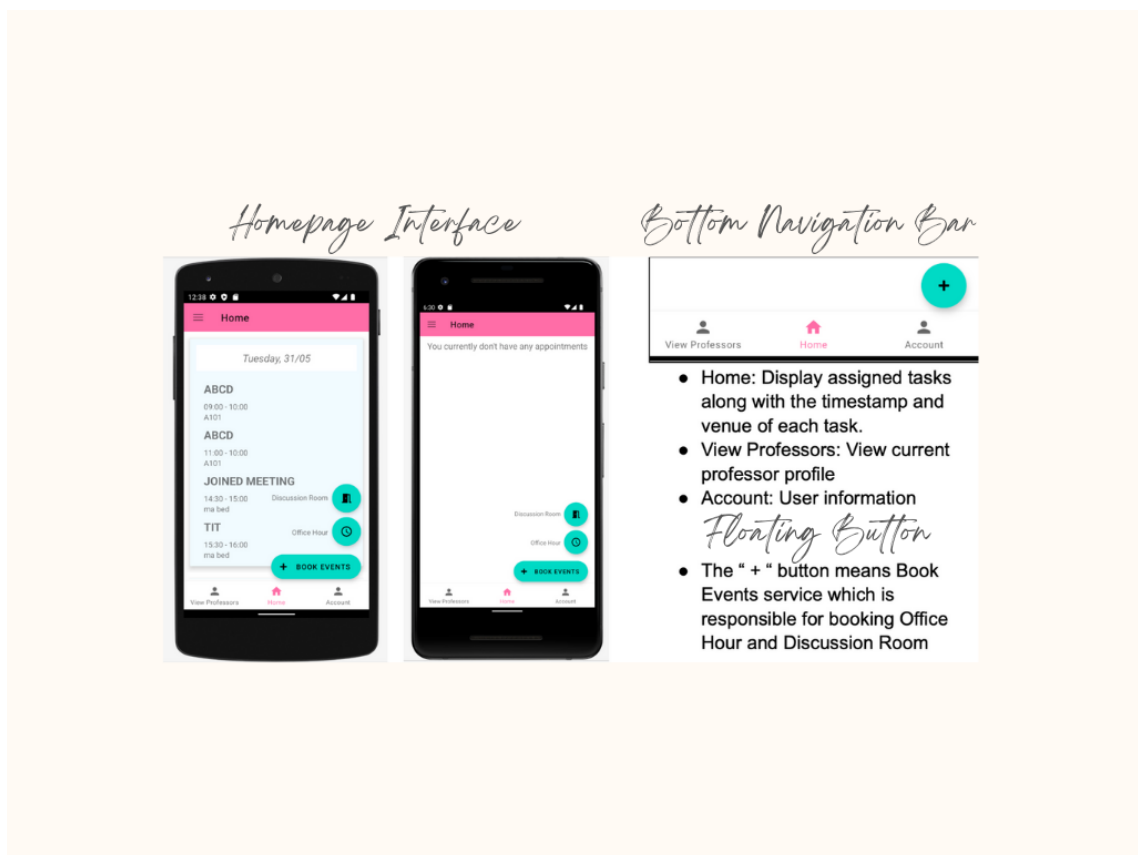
Homepage Interface

12:38

Home

Tuesday, 31/05

ABCD

09:00 - 10:00
A101

ABCD

11:00 - 10:00
A101

JOINED MEETING

14:30 - 15:00
ma bed

Discussion Room

TIT

15:30 - 16:00
ma bed

Office Hour

+ BOOK EVENTS

View Professors Home Account

4:30

Home

You currently don't have any appointments

Discussion Room

Office Hour

+ BOOK EVENTS

View Professors Home Account

Bottom Navigation Bar

+

View Professors Home Account

- Home: Display assigned tasks along with the timestamp and venue of each task.
- View Professors: View current professor profile
- Account: User information

Floating Button

- The " + " button means Book Events service which is responsible for booking Office Hour and Discussion Room